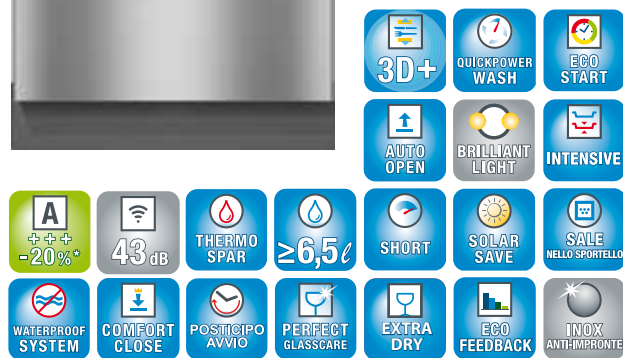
3D+
QUICKPOWER WASH
ECO START
AUTO OPEN
BRILLIANT LIGHT
INTENSIVE
A
+++
-20%*
43 dB
THERMO SPAR
≥6,5 ℓ
SHORT
SOLAR SAVE
SALE NELLO SPORTELLO
WATERPROOF SYSTEM
COMFORT CLOSE
POSTICIPO AVVIO
PERFECT GLASSCARE
EXTRA DRY
ECO FEEDBACK
INOX ANTI-IMPRONTE